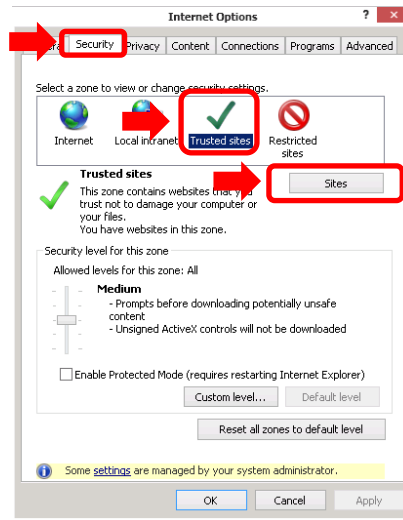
Internet Options

?

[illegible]era | Security | Privacy | Content | Connections | Programs | Advanced

Select a zone to view or change security settings.

Internet

Local intranet

Trusted sites

Restricted sites

Trusted sites

This zone contains websites that y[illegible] trust not to damage your computer or your files.
You have websites in this zone.

Sites

Security level for this zone

Allowed levels for this zone: All

Medium
- Prompts before downloading potentially unsafe content
- Unsigned ActiveX controls will not be downloaded

Enable Protected Mode (requires restarting Internet Explorer)

Custom level...

Default level

Reset all zones to default level

Some settings are managed by your system administrator.

OK

Cancel

Apply